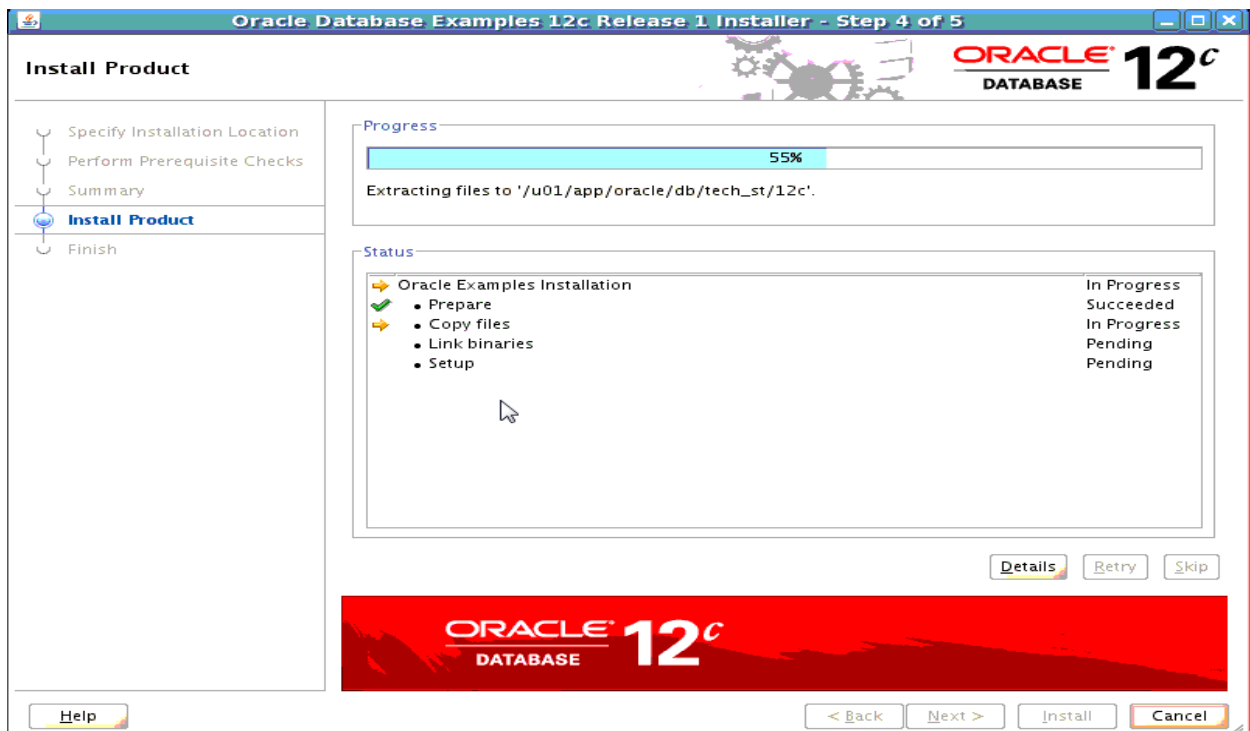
Oracle Database Examples 12c Release 1 Installer - Step 4 of 5

Install Product

ORACLE DATABASE $12^c$

Specify Installation Location
Perform Prerequisite Checks
Summary
Install Product
Finish

Progress

55%

Extracting files to '/u01/app/oracle/db/tech_st/12c'.

Status

| | |
|---|---|
| Oracle Examples Installation | In Progress |
| • Prepare | Succeeded |
| • Copy files | In Progress |
| • Link binaries | Pending |
| • Setup | Pending |

Details Retry Skip

ORACLE DATABASE $12^c$

Help

< Back Next > Install Cancel